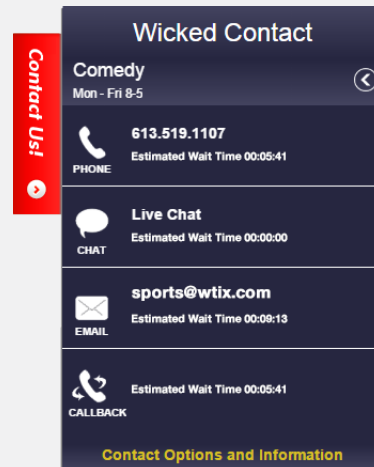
Contact Us!

Wicked Contact

Comedy
Mon - Fri 8-5

PHONE
613.519.1107
Estimated Wait Time 00:05:41

CHAT
Live Chat
Estimated Wait Time 00:00:00

EMAIL
sports@wtix.com
Estimated Wait Time 00:09:13

CALLBACK
Estimated Wait Time 00:05:41

Contact Options and Information